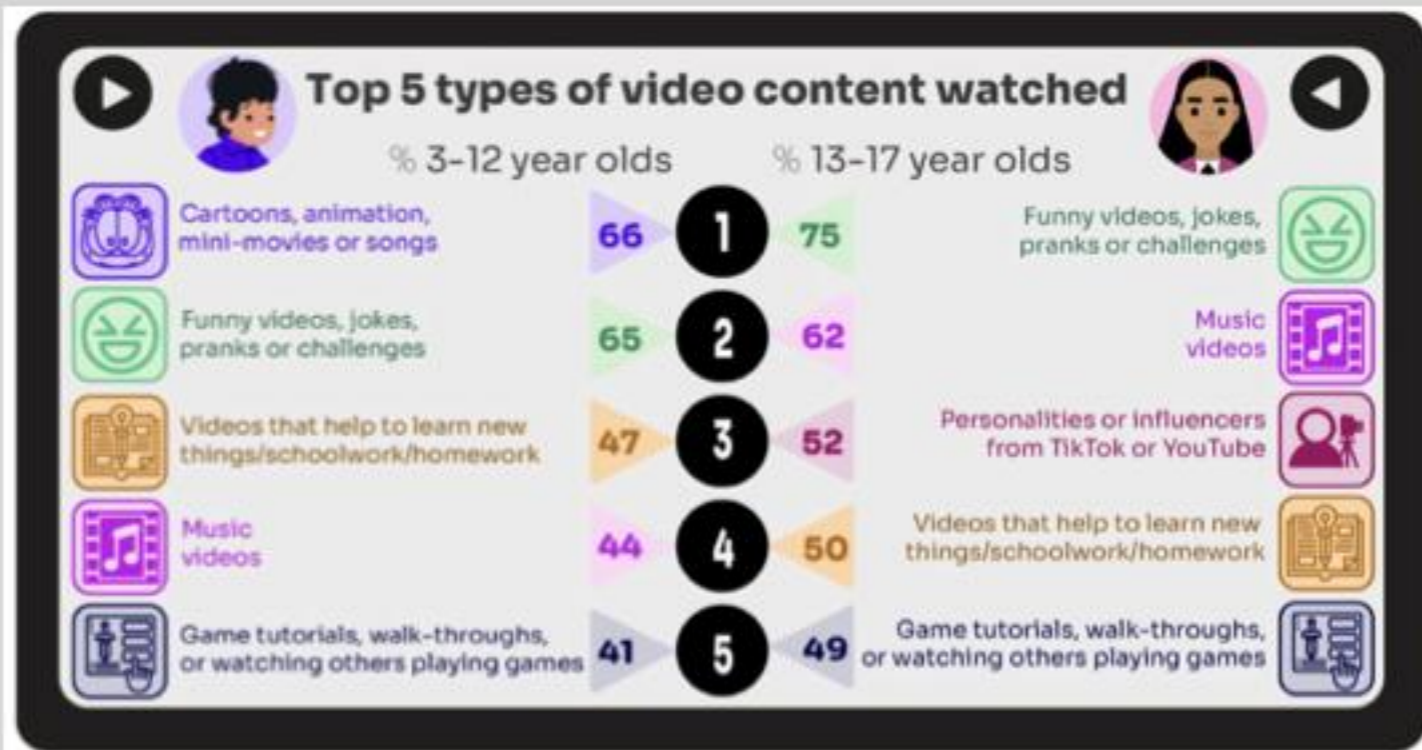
Top 5 types of video content watched

% 3-12 year olds

% 13-17 year olds

Cartoons, animation, mini-movies or songs 66 1 75 Funny videos, jokes, pranks or challenges

Funny videos, jokes, pranks or challenges 65 2 62 Music videos

Videos that help to learn new things/schoolwork/homework 47 3 52 Personalities or influencers from TikTok or YouTube

Music videos 44 4 50 Videos that help to learn new things/schoolwork/homework

Game tutorials, walk-throughs, or watching others playing games 41 5 49 Game tutorials, walk-throughs, or watching others playing games